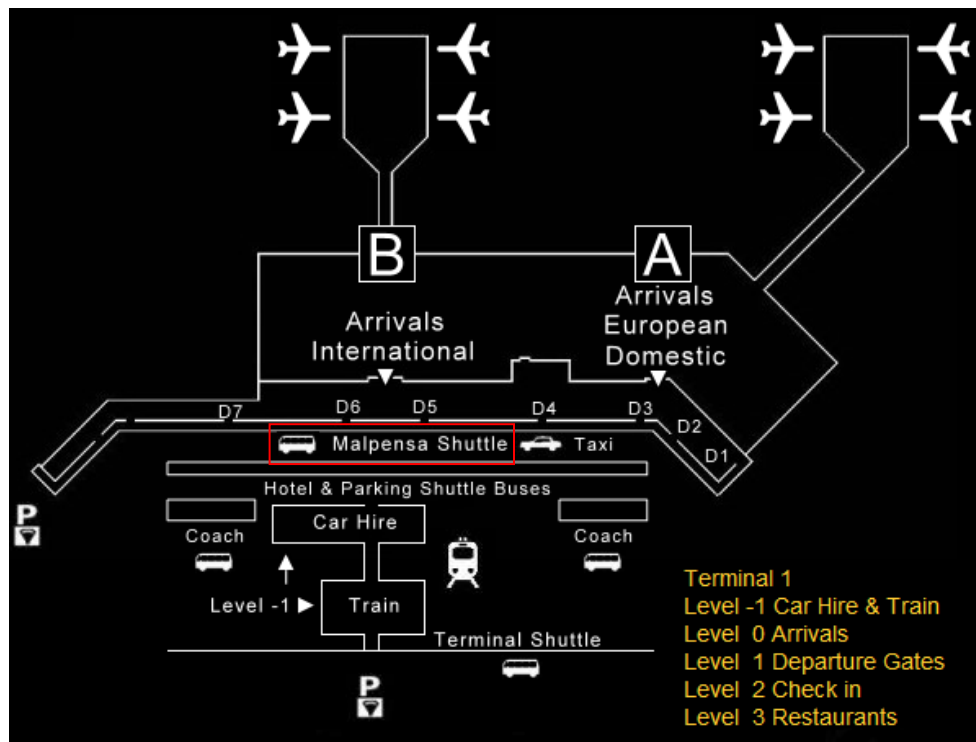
B

A

Arrivals
International

Arrivals
European
Domestic

D7 D6 D5 D4 D3 D2 D1

Malpensa Shuttle

Taxi

Hotel & Parking Shuttle Buses

P

Coach

Car Hire

Coach

Level -1

Train

Terminal Shuttle

P

Terminal 1
Level -1 Car Hire & Train
Level 0 Arrivals
Level 1 Departure Gates
Level 2 Check in
Level 3 Restaurants